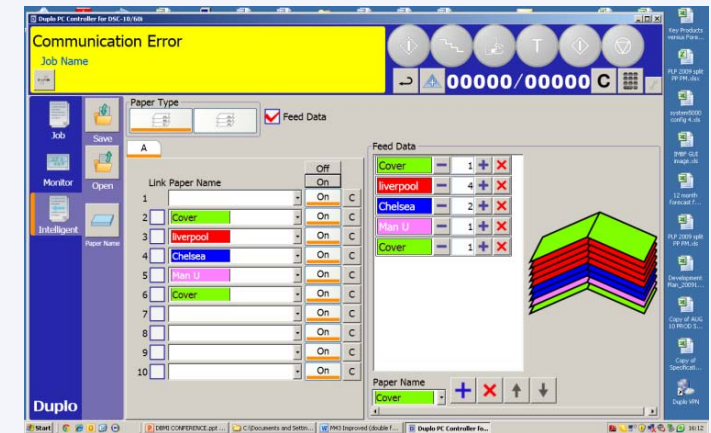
Duplo PC Controller for DSC-10/60i

Communication Error
Job Name

00000/00000 C

Job
Save
Monitor
Open
Intelligent
Paper Name
Duplo

Paper Type
Feed Data

A

Off
On

Link Paper Name

| | | | |
|---|---|---|---|
| 1 | | On | C |
| 2 | Cover | On | C |
| 3 | liverpool | On | C |
| 4 | Chelsea | On | C |
| 5 | Man U | On | C |
| 6 | Cover | On | C |
| 7 | | On | C |
| 8 | | On | C |
| 9 | | On | C |
| 10 | | On | C |

Feed Data

| | |
|---|---|
| Cover | 1 |
| liverpool | 4 |
| Chelsea | 2 |
| Man U | 1 |
| Cover | 1 |

Paper Name
Cover

Key Products versus Fore...
PLP 2009 split PP PM.xls
system8000 config 4.xls
BMBF GLE image.xls
12 month Forecast F...
PLP 2009 split PP PM.xls
Development Plan_20091...
Copy of AUG 10 PROD S...
Copy of Specificat...
Duplo VPN

Start
DBMI CONFERENCE.ppt ...
C:\Documents and Settin...
PM3 Improved (double f...
Duplo PC Controller fo...
16:12